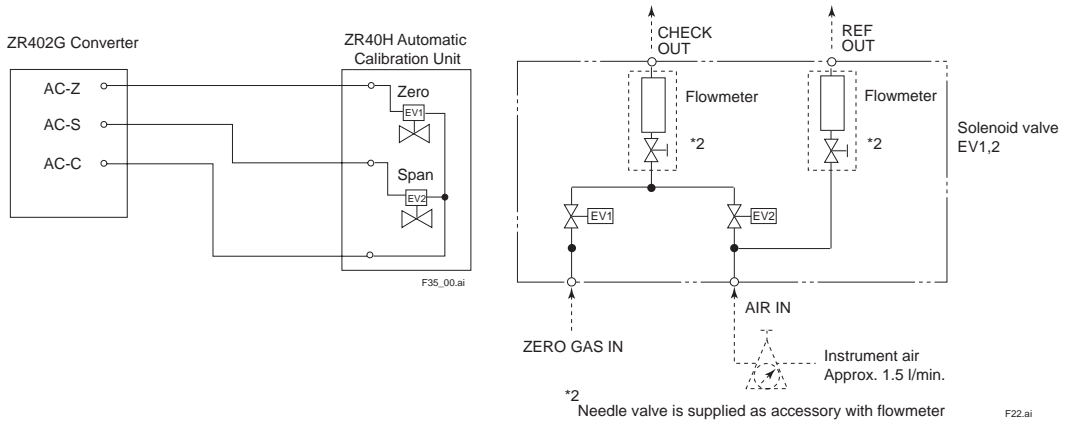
ZR402G Converter

ZR40H Automatic Calibration Unit

AC-Z

AC-S

AC-C

Zero

EV1

Span

EV2

F35_00.ai

CHECK OUT

REF OUT

Flowmeter

Flowmeter

*2

*2

Solenoid valve EV1,2

EV1

EV2

AIR IN

ZERO GAS IN

Instrument air Approx. 1.5 l/min.

*2 Needle valve is supplied as accessory with flowmeter

F22.ai